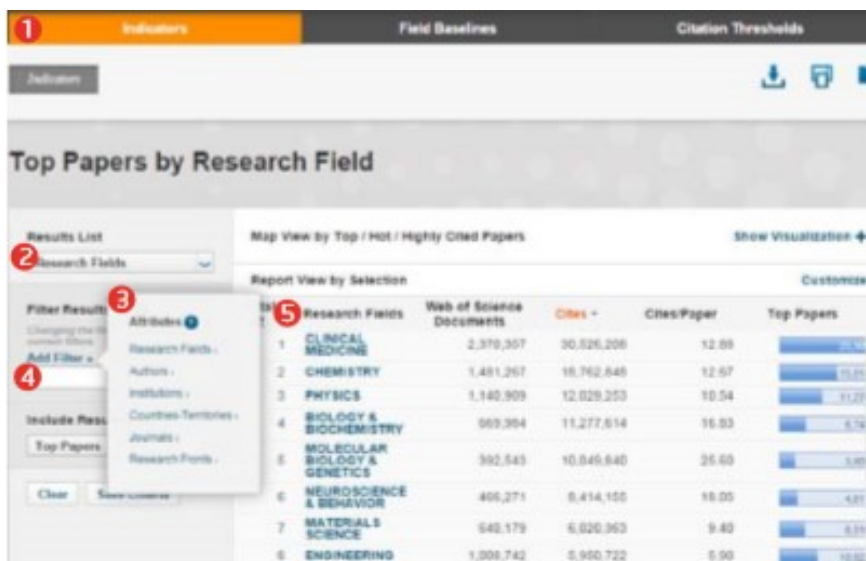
1
Indicators
Field Baselines
Citation Thresholds

Indicators

Top Papers by Research Field

Results List
2
Research Fields

Filter Results
Changing the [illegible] current filters
Add Filter
4

Include Results
Top Papers

Clear
Save Criteria

3
Attributes
Research Fields
Authors
Institutions
Countries/Territories
Journals
Research Fronts

Map View by Top / Hot / Highly Cited Papers
Show Visualization +

Report View by Selection
Customize

| | 5 Research Fields | Web of Science Documents | Cites | Cites/Paper | Top Papers |
|---|---|---|---|---|---|
| 1 | CLINICAL MEDICINE | 2,370,307 | 30,526,206 | 12.88 | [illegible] |
| 2 | CHEMISTRY | 1,481,267 | 18,762,848 | 12.67 | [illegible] |
| 3 | PHYSICS | 1,140,909 | 12,029,253 | 10.54 | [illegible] |
| 4 | BIOLOGY & BIOCHEMISTRY | 669,364 | 11,277,614 | 16.83 | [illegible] |
| 5 | MOLECULAR BIOLOGY & GENETICS | 392,543 | 10,045,640 | 25.60 | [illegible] |
| 6 | NEUROSCIENCE & BEHAVIOR | 466,271 | 8,414,155 | 18.05 | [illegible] |
| 7 | MATERIALS SCIENCE | 640,179 | 6,020,363 | 9.40 | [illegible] |
| 8 | ENGINEERING | 1,008,742 | 5,950,722 | 5.90 | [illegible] |